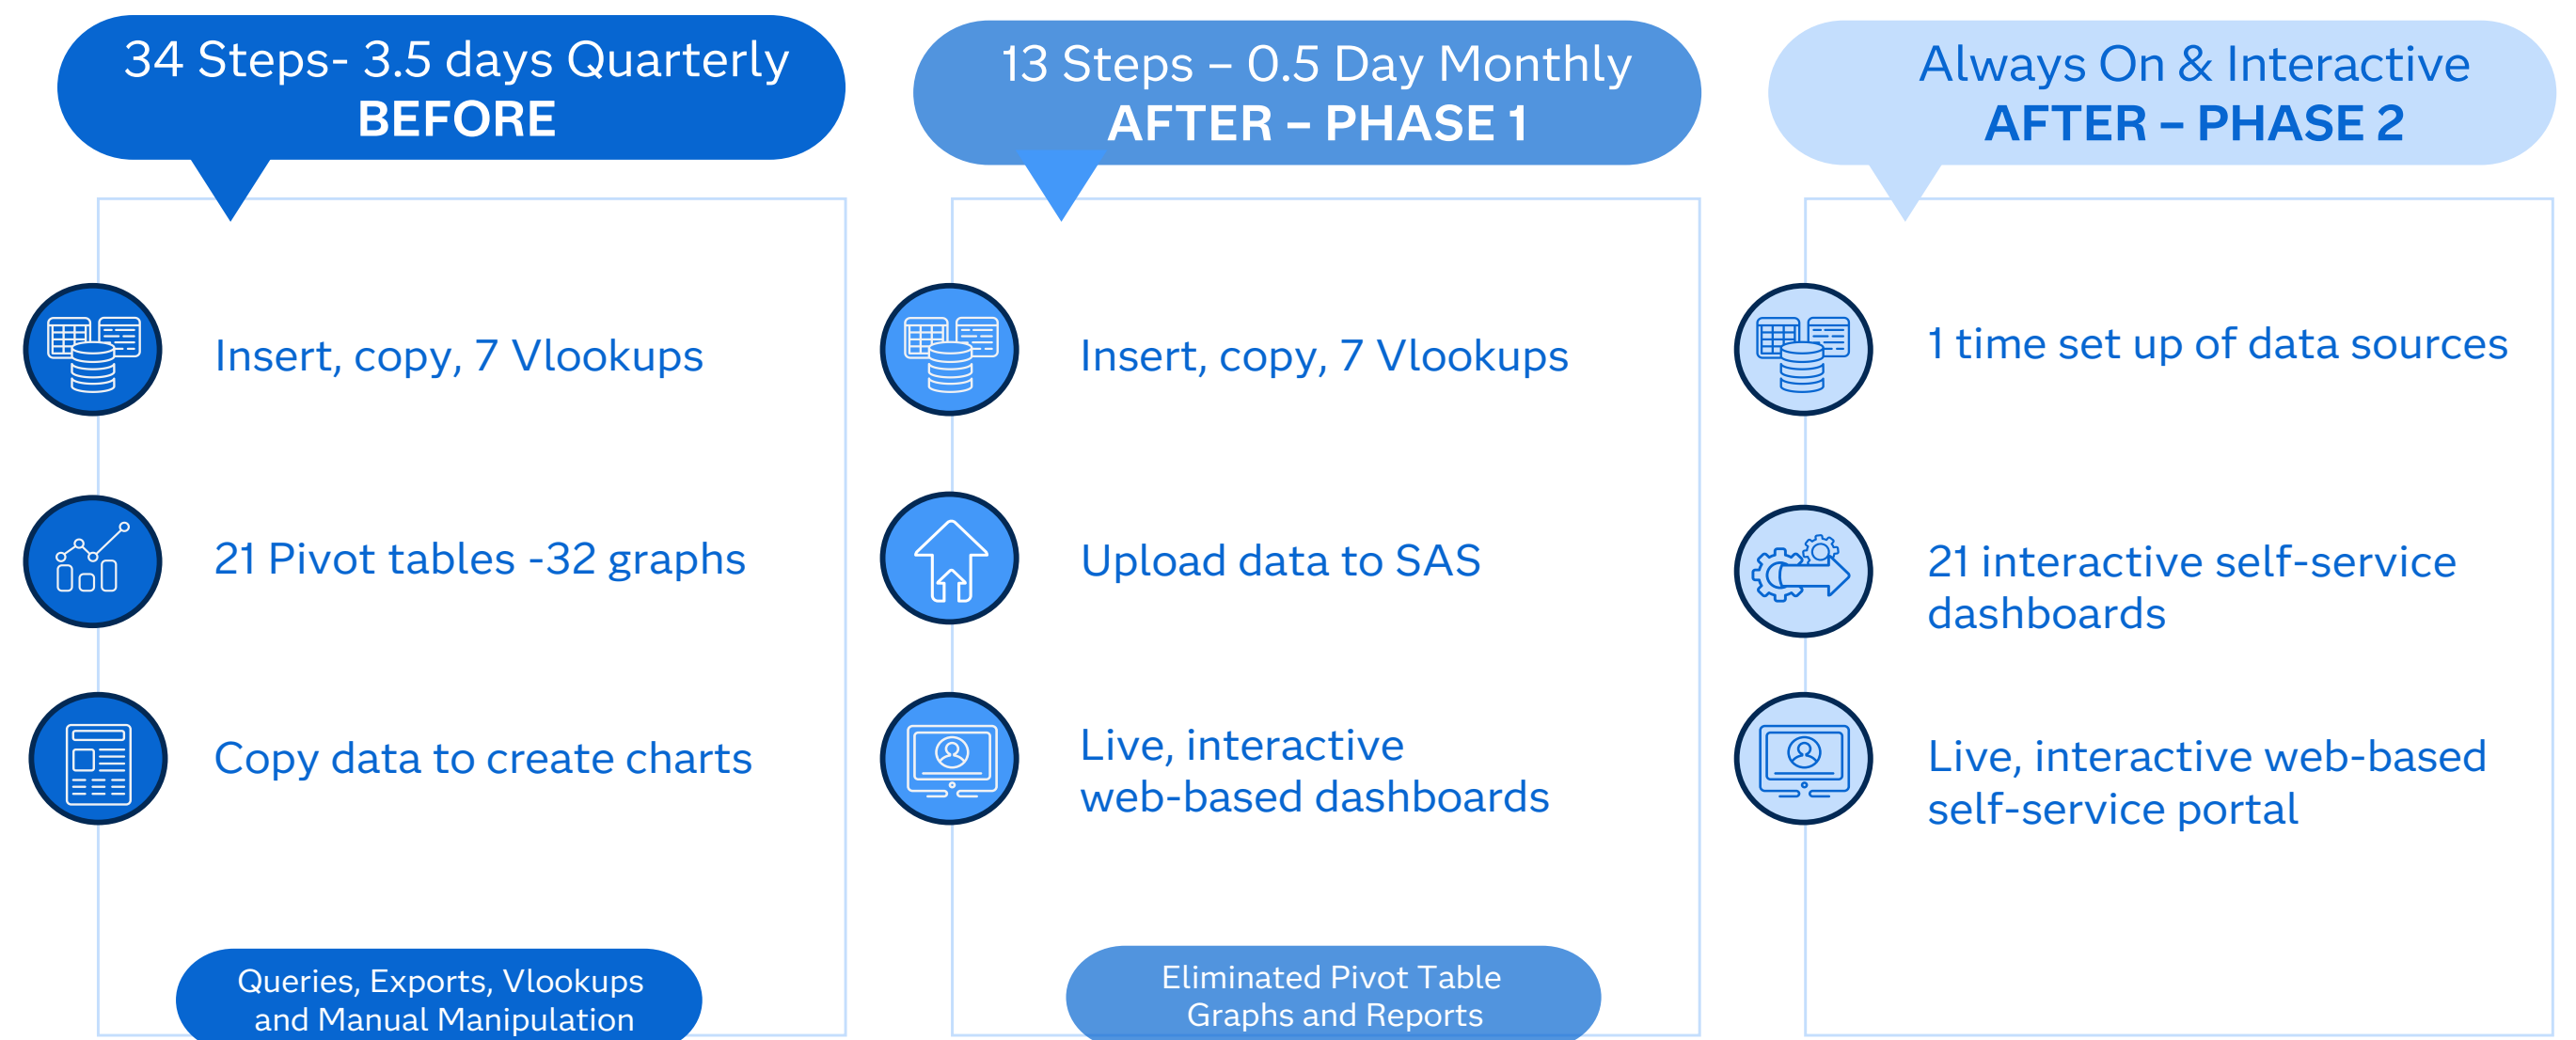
34 Steps- 3.5 days Quarterly
BEFORE

Insert, copy, 7 Vlookups

21 Pivot tables -32 graphs

Copy data to create charts

Queries, Exports, Vlookups and Manual Manipulation

13 Steps – 0.5 Day Monthly
AFTER – PHASE 1

Insert, copy, 7 Vlookups

Upload data to SAS

Live, interactive web-based dashboards

Eliminated Pivot Table Graphs and Reports

Always On & Interactive
AFTER – PHASE 2

1 time set up of data sources

21 interactive self-service dashboards

Live, interactive web-based self-service portal